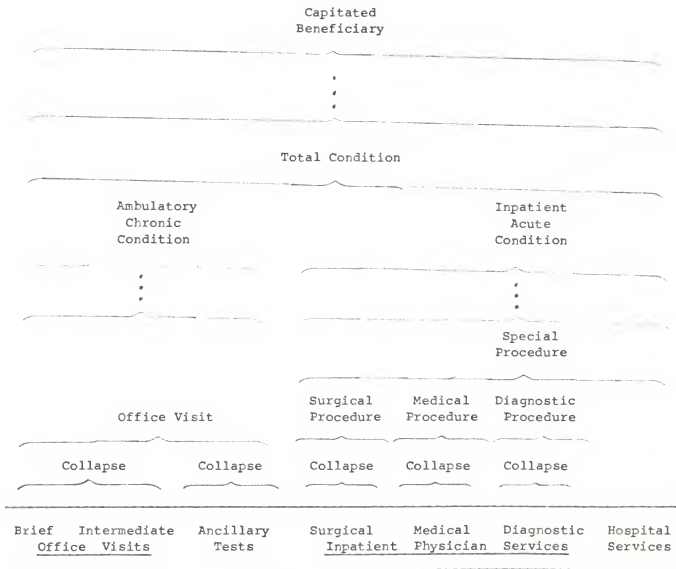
Capitated Beneficiary

Total Condition

Ambulatory Chronic Condition

Inpatient Acute Condition

Special Procedure

Office Visit

Surgical Procedure

Medical Procedure

Diagnostic Procedure

Collapse

Collapse

Collapse

Collapse

Collapse

Brief Intermediate Office Visits

Ancillary Tests

Surgical Inpatient

Medical Physician

Diagnostic Services

Hospital Services